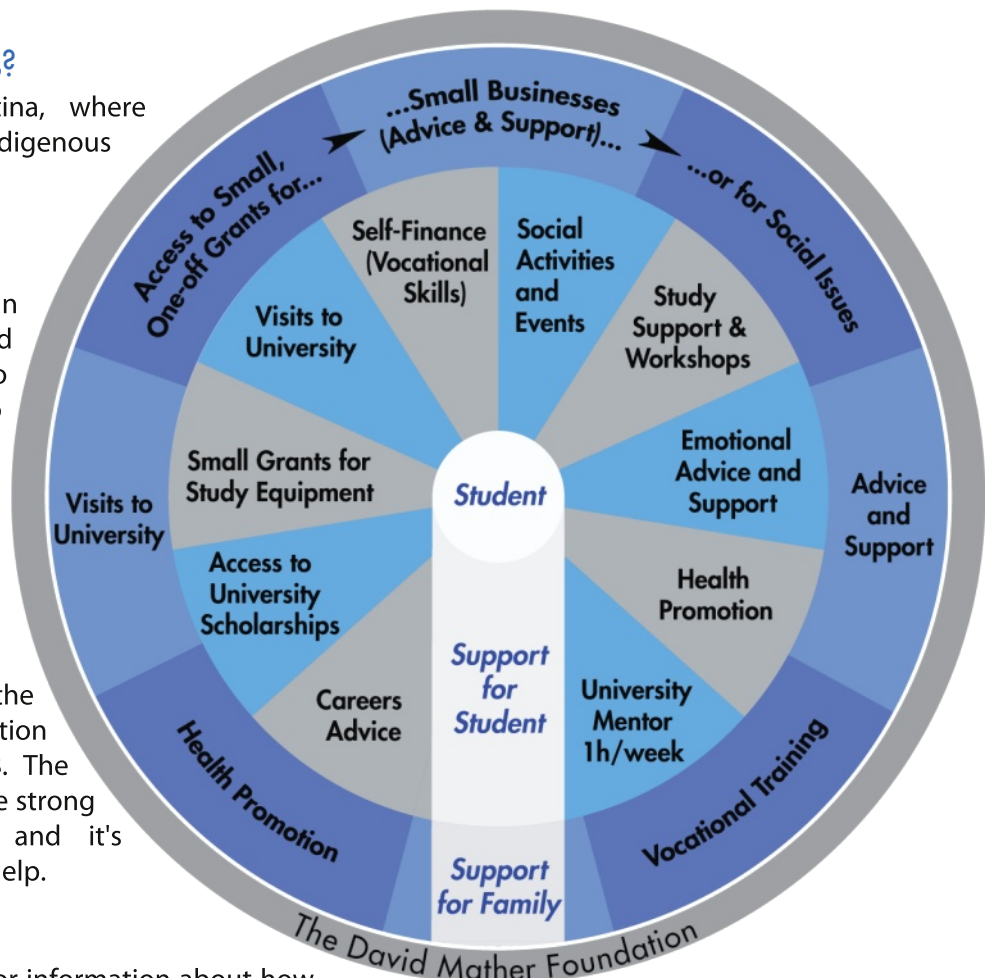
?

tina, where
digenous

n
d
o

the
tion
. The
e strong
and it's
elp.

r information about how

Access to Small, One-off Grants for...
...Small Businesses (Advice & Support)...
...or for Social Issues

Self-Finance (Vocational Skills)
Social Activities and Events
Study Support & Workshops
Visits to University
Emotional Advice and Support
Small Grants for Study Equipment
Student
Health Promotion
Access to University Scholarships
Support for Student
University Mentor 1h/week
Careers Advice

Visits to University
Advice and Support
Health Promotion
Vocational Training
Support for Family

The David Mather Foundation